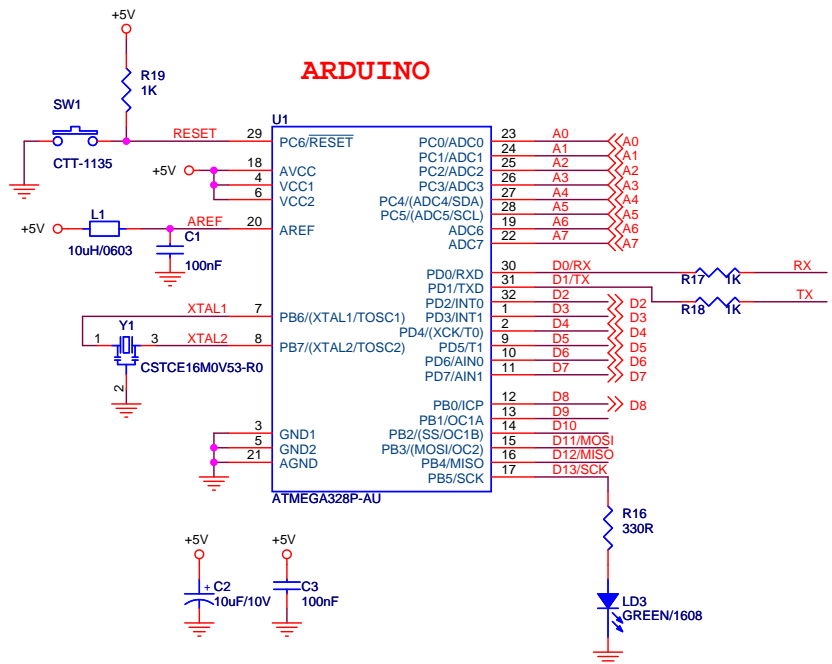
ARDUINO

+5V
R19
1K
SW1
CTT-1135
RESET
29
U1
PC6/$\overline{RESET}$
+5V
18
4
6
AVCC
VCC1
VCC2
+5V
L1
10uH/0603
AREF
20
AREF
C1
100nF
XTAL1
7
PB6/(XTAL1/TOSC1)
Y1
1
3
XTAL2
8
PB7/(XTAL2/TOSC2)
2
CSTCE16M0V53-R0
3
5
21
GND1
GND2
AGND
ATMEGA328P-AU

PC0/ADC0
PC1/ADC1
PC2/ADC2
PC3/ADC3
PC4/(ADC4/SDA)
PC5/(ADC5/SCL)
ADC6
ADC7
23
24
25
26
27
28
19
22
A0
A1
A2
A3
A4
A5
A6
A7
A0
A1
A2
A3
A4
A5
A6
A7

PD0/RXD
PD1/TXD
PD2/INT0
PD3/INT1
PD4/(XCK/T0)
PD5/T1
PD6/AIN0
PD7/AIN1
30
31
32
1
2
9
10
11
D0/RX
D1/TX
D2
D3
D4
D5
D6
D7
R17
1K
RX
R18
1K
TX
D2
D3
D4
D5
D6
D7

PB0/ICP
PB1/OC1A
PB2/(SS/OC1B)
PB3/(MOSI/OC2)
PB4/MISO
PB5/SCK
12
13
14
15
16
17
D8
D9
D10
D11/MOSI
D12/MISO
D13/SCK
D8

R16
330R
LD3
GREEN/1608

+5V
+ C2
10uF/10V
+5V
C3
100nF